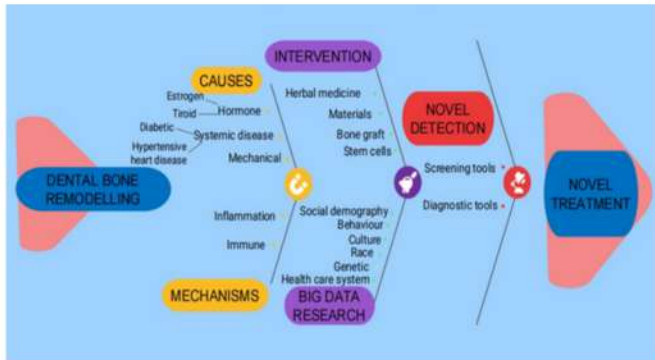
INTERVENTION

CAUSES

Estrogen
Tiroid
Hormone
Diabetic
Systemic disease
Hypertensive heart disease
Mechanical

Herbal medicine
Materials
Bone graft
Stem cells

NOVEL DETECTION

Screening tools
Diagnostic tools

DENTAL BONE REMODELLING

NOVEL TREATMENT

Inflammation
Immune

Social demography
Behaviour
Culture
Race
Genetic
Health care system

MECHANISMS

BIG DATA RESEARCH